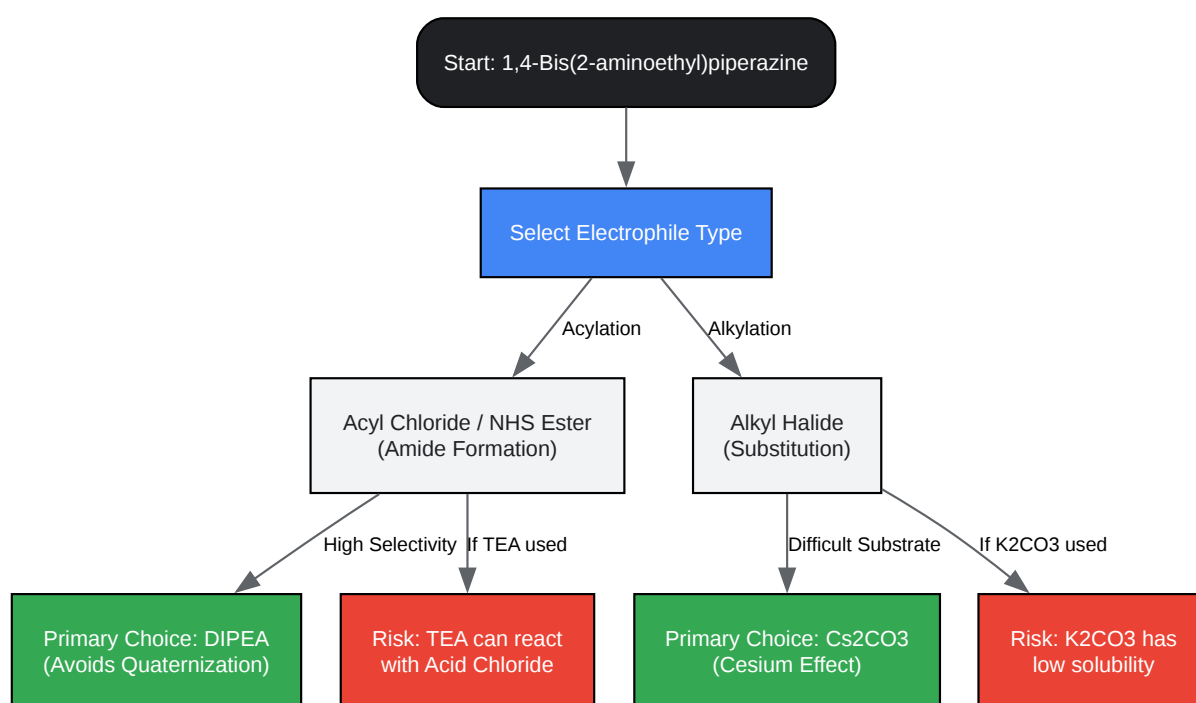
Start: 1,4-Bis(2-aminoethyl)piperazine

Select Electrophile Type

Acylation

Alkylation

Acyl Chloride / NHS Ester (Amide Formation)

Alkyl Halide (Substitution)

High Selectivity

If TEA used

Difficult Substrate

If K2CO3 used

Primary Choice: DIPEA (Avoids Quaternization)

Risk: TEA can react with Acid Chloride

Primary Choice: Cs2CO3 (Cesium Effect)

Risk: K2CO3 has low solubility